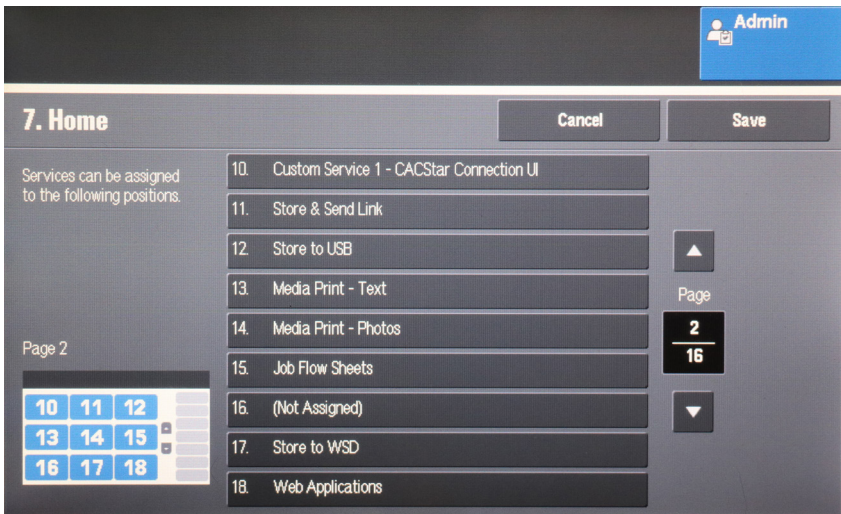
Admin

7. Home

Cancel

Save

Services can be assigned to the following positions.

10. Custom Service 1 - CACStar Connection UI
11. Store & Send Link
12. Store to USB
13. Media Print - Text
14. Media Print - Photos
15. Job Flow Sheets
16. (Not Assigned)
17. Store to WSD
18. Web Applications

Page
2
16

Page 2

| 10 | 11 | 12 |
|---|---|---|
| 13 | 14 | 15 |
| 16 | 17 | 18 |